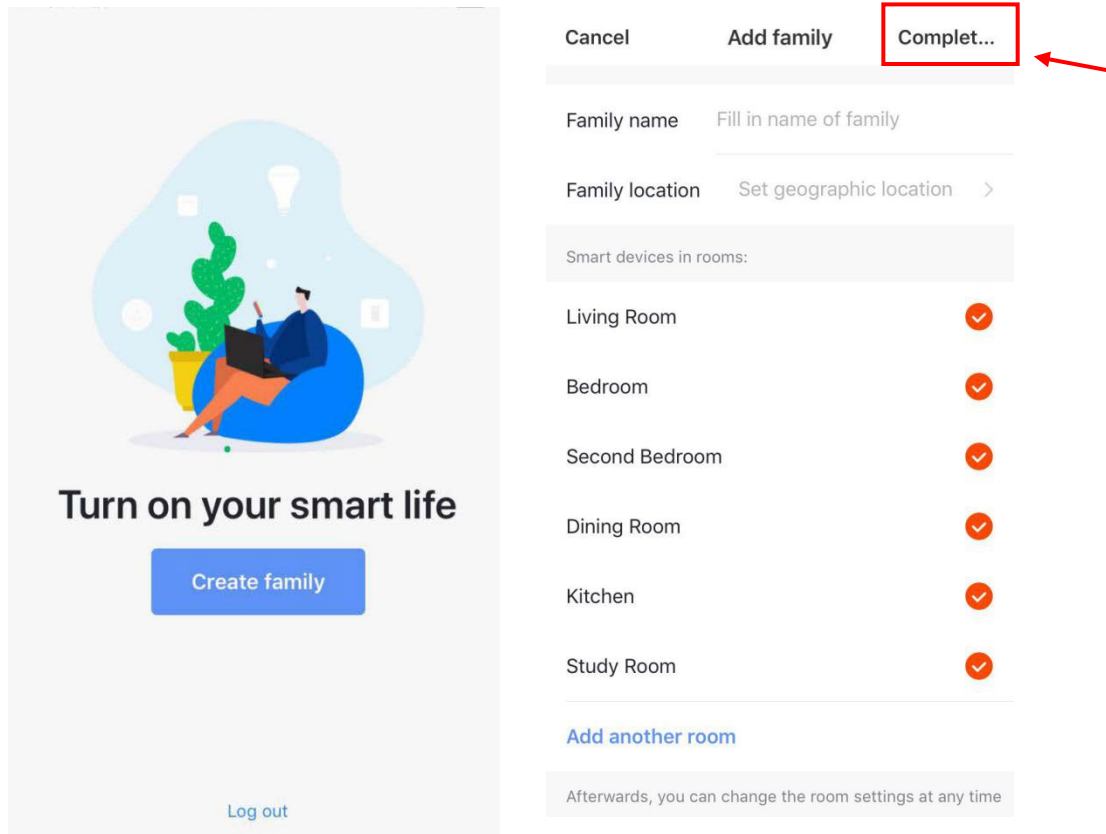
Turn on your smart life

Create family

Log out

Cancel Add family Complet...

Family name Fill in name of family

Family location Set geographic location >

Smart devices in rooms:

Living Room

Bedroom

Second Bedroom

Dining Room

Kitchen

Study Room

Add another room

Afterwards, you can change the room settings at any time